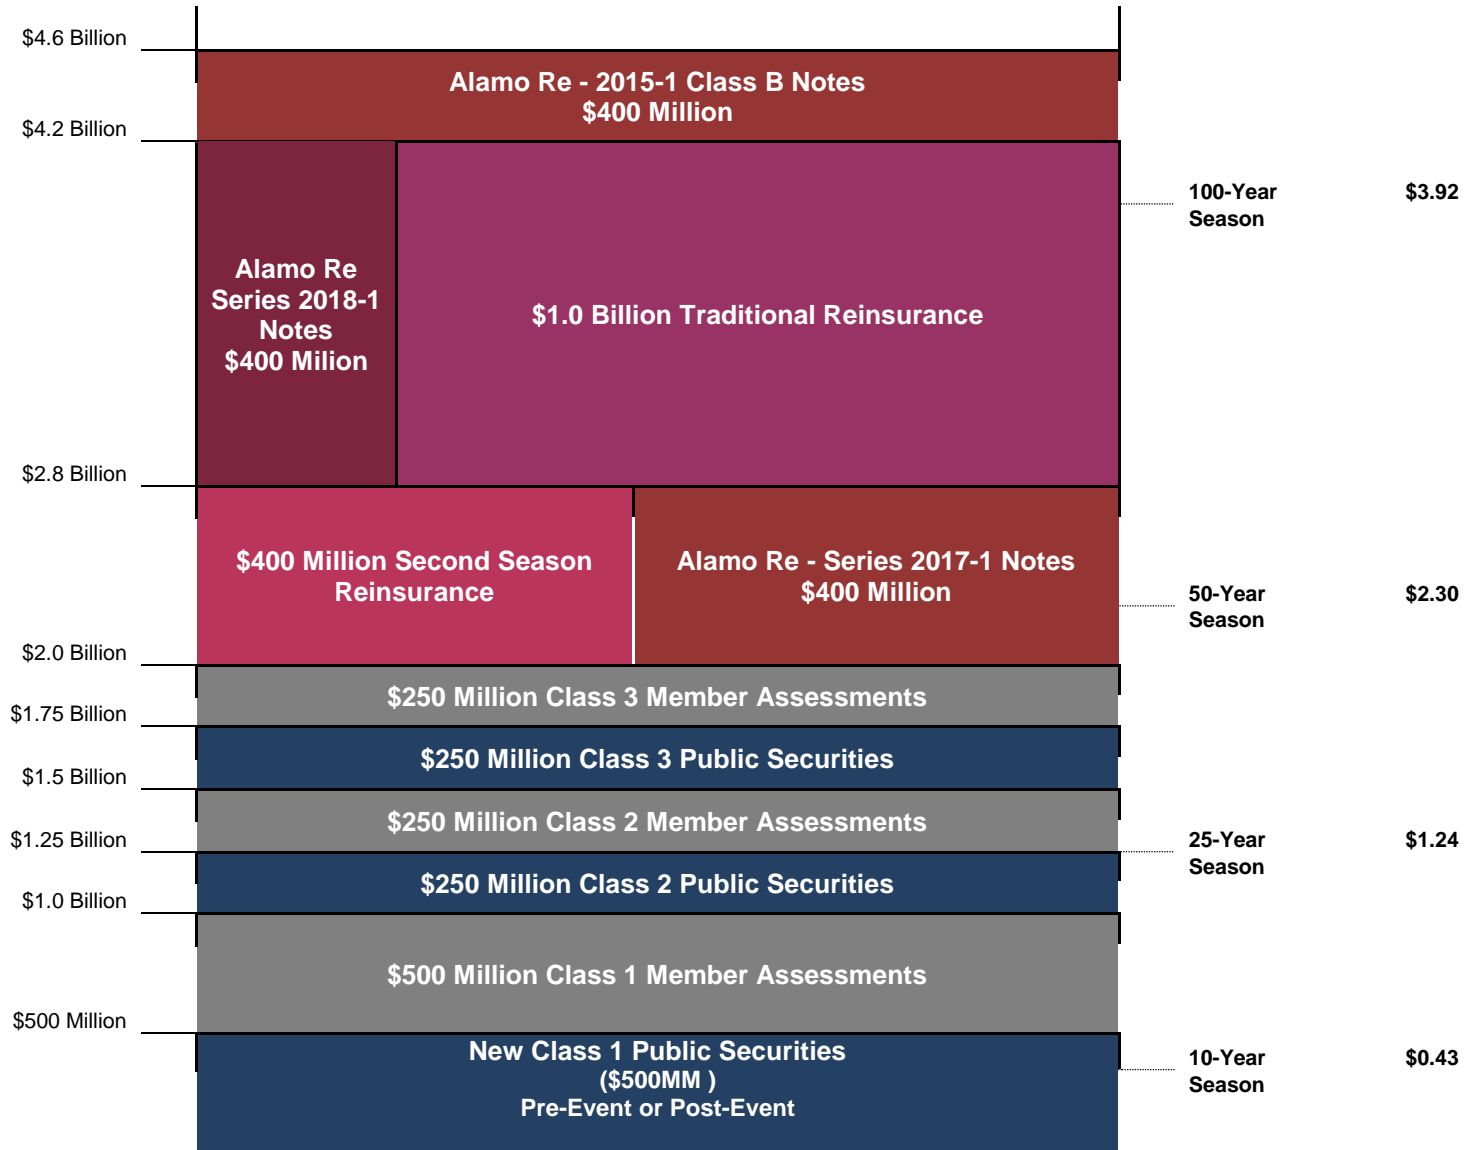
$4.6 Billion

Alamo Re - 2015-1 Class B Notes
$400 Million

$4.2 Billion

Alamo Re
Series 2018-1
Notes
$400 Milion

$1.0 Billion Traditional Reinsurance

100-Year Season $3.92

$2.8 Billion

$400 Million Second Season Reinsurance

Alamo Re - Series 2017-1 Notes
$400 Million

50-Year Season $2.30

$2.0 Billion

$250 Million Class 3 Member Assessments

$1.75 Billion

$250 Million Class 3 Public Securities

$1.5 Billion

$250 Million Class 2 Member Assessments

$1.25 Billion

25-Year Season $1.24

$250 Million Class 2 Public Securities

$1.0 Billion

$500 Million Class 1 Member Assessments

$500 Million

New Class 1 Public Securities
($500MM )
Pre-Event or Post-Event

10-Year Season $0.43